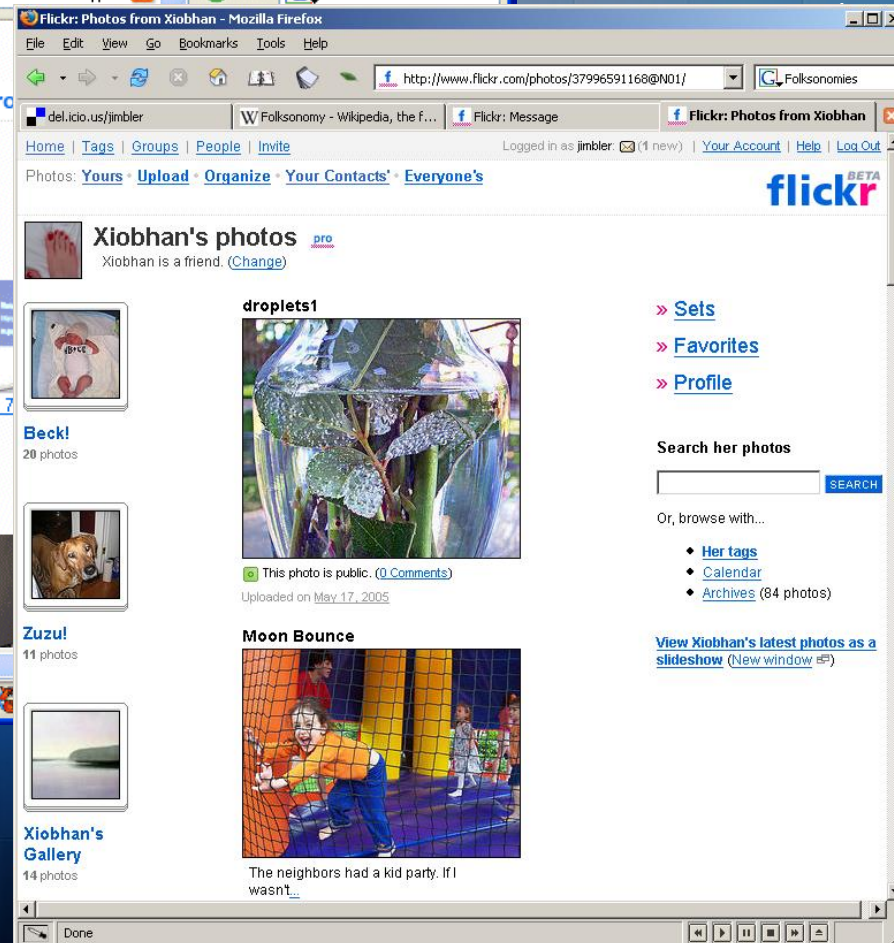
Flickr: Photos from Xiobhan - Mozilla Firefox

File Edit View Go Bookmarks Tools Help

http://www.flickr.com/photos/37996591168@N01/

Folksonomies

del.icio.us/jimbler | Folksonomy - Wikipedia, the f... | Flickr: Message | Flickr: Photos from Xiobhan

Home | Tags | Groups | People | Invite

Logged in as jimbler (1 new) | Your Account | Help | Log Out

Photos: Yours · Upload · Organize · Your Contacts' · Everyone's

flickr BETA

Xiobhan's photos pro

Xiobhan is a friend. (Change)

Beck!
20 photos

Zuzu!
11 photos

Xiobhan's Gallery
14 photos

droplets1

This photo is public. (0 Comments)

Uploaded on May 17, 2005

Moon Bounce

The neighbors had a kid party. If I wasn't...

» Sets

» Favorites

» Profile

Search her photos

SEARCH

Or, browse with...

Her tags

Calendar

Archives (84 photos)

View Xiobhan's latest photos as a slideshow (New window)

Done